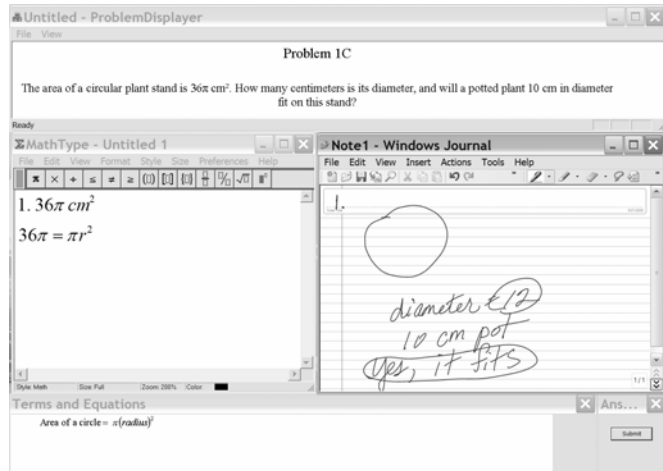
Untitled - ProblemDisplayer
File View

Problem 1C

The area of a circular plant stand is $36\pi$ cm². How many centimeters is its diameter, and will a potted plant 10 cm in diameter fit on this stand?

Ready

MathType - Untitled 1
File Edit View Format Style Size Preferences Help

1. $36\pi\ cm^2$

$36\pi = \pi r^2$

Style Math Size Full Zoom 200% Color

Note1 - Windows Journal
File Edit View Insert Actions Tools Help

1.

diameter = 12
10 cm pot
Yes, it fits

1/1

Terms and Equations
Area of a circle = $\pi(radius)^2$

Ans...
Submit